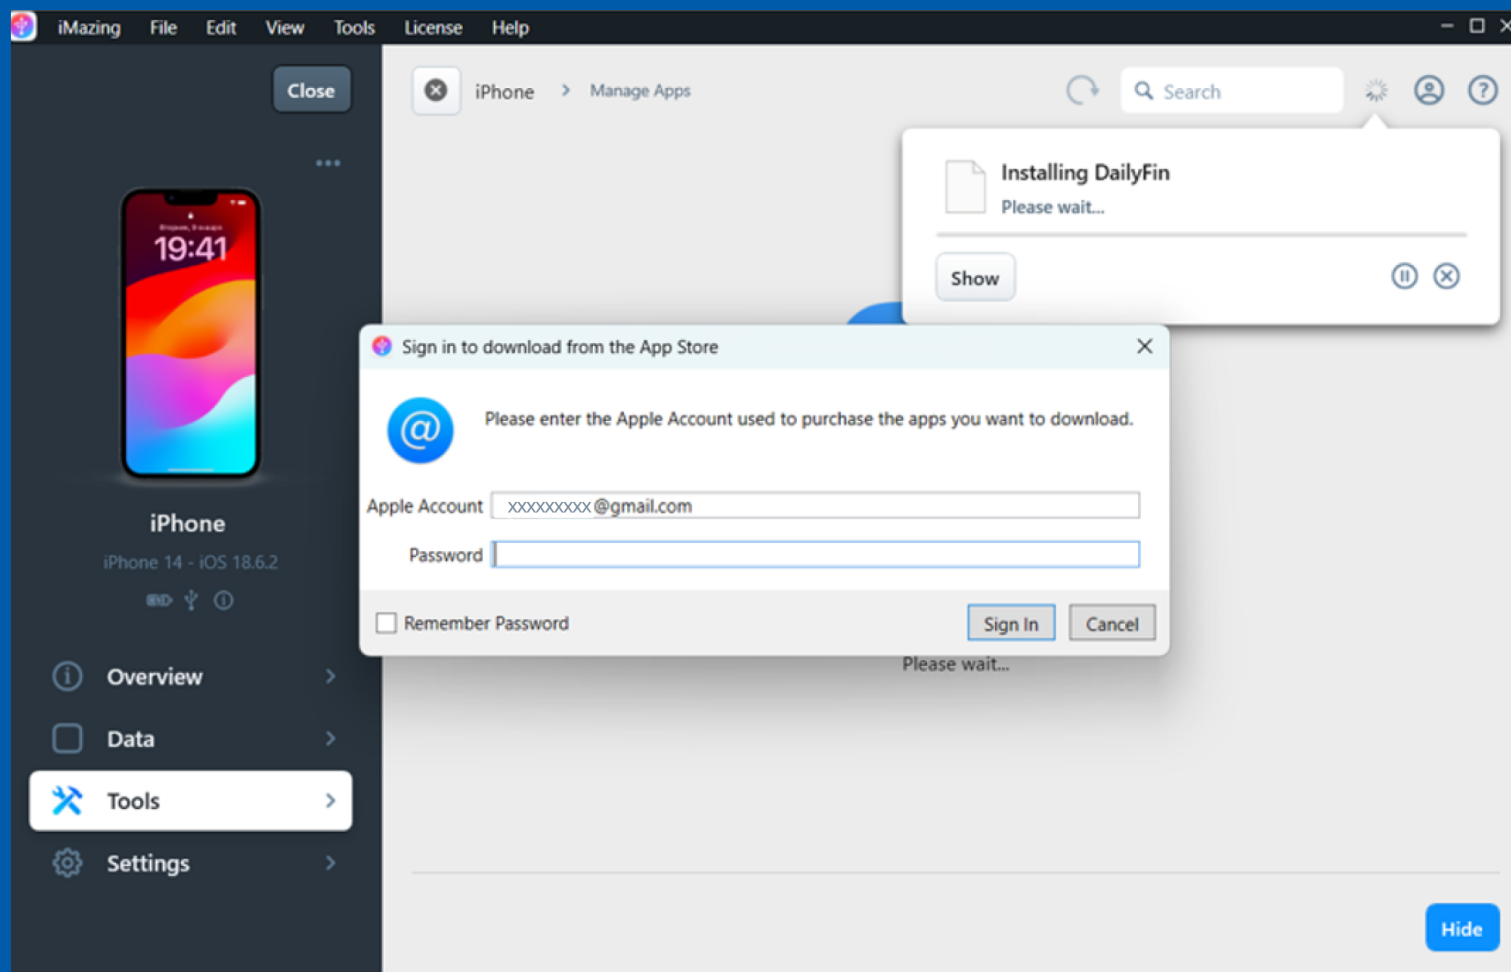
iMazing File Edit View Tools License Help

Close

19:41

iPhone

iPhone 14 - iOS 18.6.2

Overview

Data

Tools

Settings

iPhone > Manage Apps

Search

Installing DailyFin
Please wait...

Show

Sign in to download from the App Store

Please enter the Apple Account used to purchase the apps you want to download.

Apple Account xxxxxxxxx@gmail.com

Password

Remember Password

Sign In Cancel

Please wait...

Hide